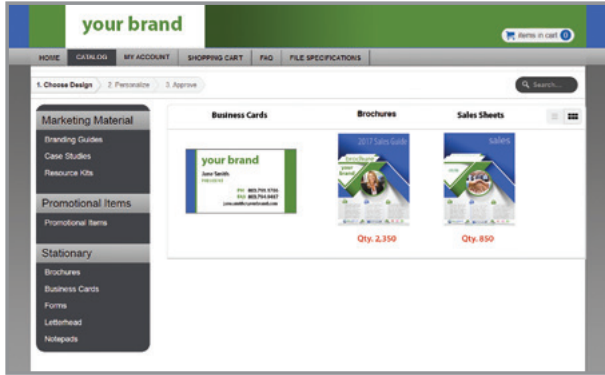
your brand

items in cart 0

HOME
CATALOG
MY ACCOUNT
SHOPPING CART
FAQ
FILE SPECIFICATIONS

1. Choose Design
2. Personalize
3. Approve

Search...

Marketing Material
Branding Guides
Case Studies
Resource Kits

Promotional Items
Promotional Items

Stationary
Brochures
Business Cards
Forms
Letterhead
Notepads

Business Cards
Brochures
Sales Sheets

your brand
Jane Smith
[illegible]
PH 603.795.9786
FX 603.794.9487
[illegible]

2017 Sales Guide
brochure
your brand
Qty. 2,350

sales
Qty. 850